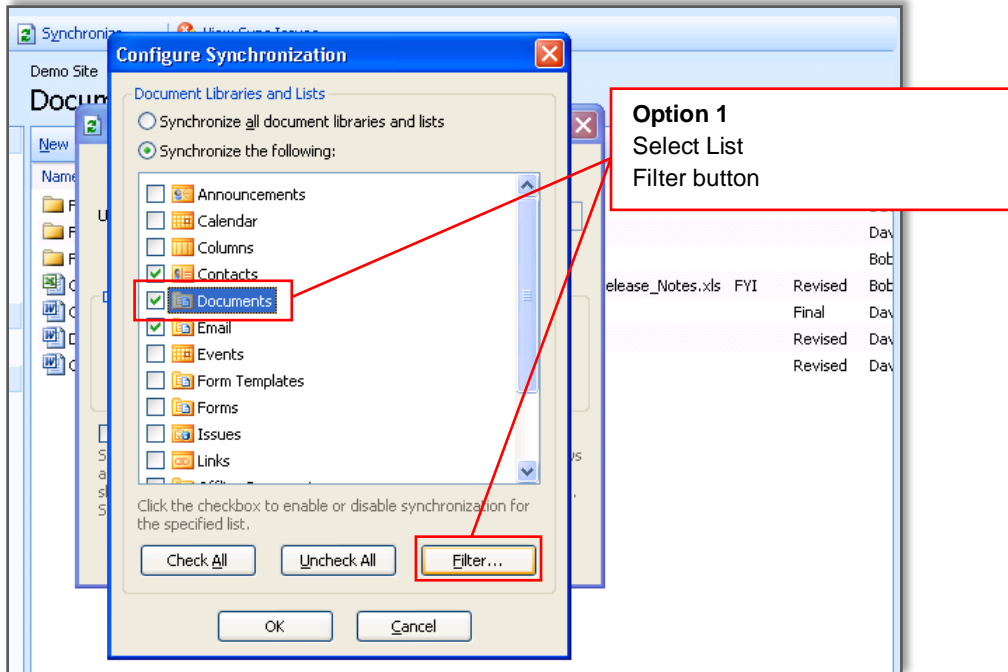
Synchronize View Sync Issues
Demo Site
Docu
New
Name
elease_Notes.xls FYI Revised Bob
Dav
Bob
Final Dav
Revised Dav
Revised Dav

Configure Synchronization
Document Libraries and Lists
Synchronize all document libraries and lists
Synchronize the following:
Announcements
Calendar
Columns
Contacts
Documents
Email
Events
Form Templates
Forms
Issues
Links
Click the checkbox to enable or disable synchronization for the specified list.
Check All
Uncheck All
Filter...
OK
Cancel

Option 1
Select List
Filter button